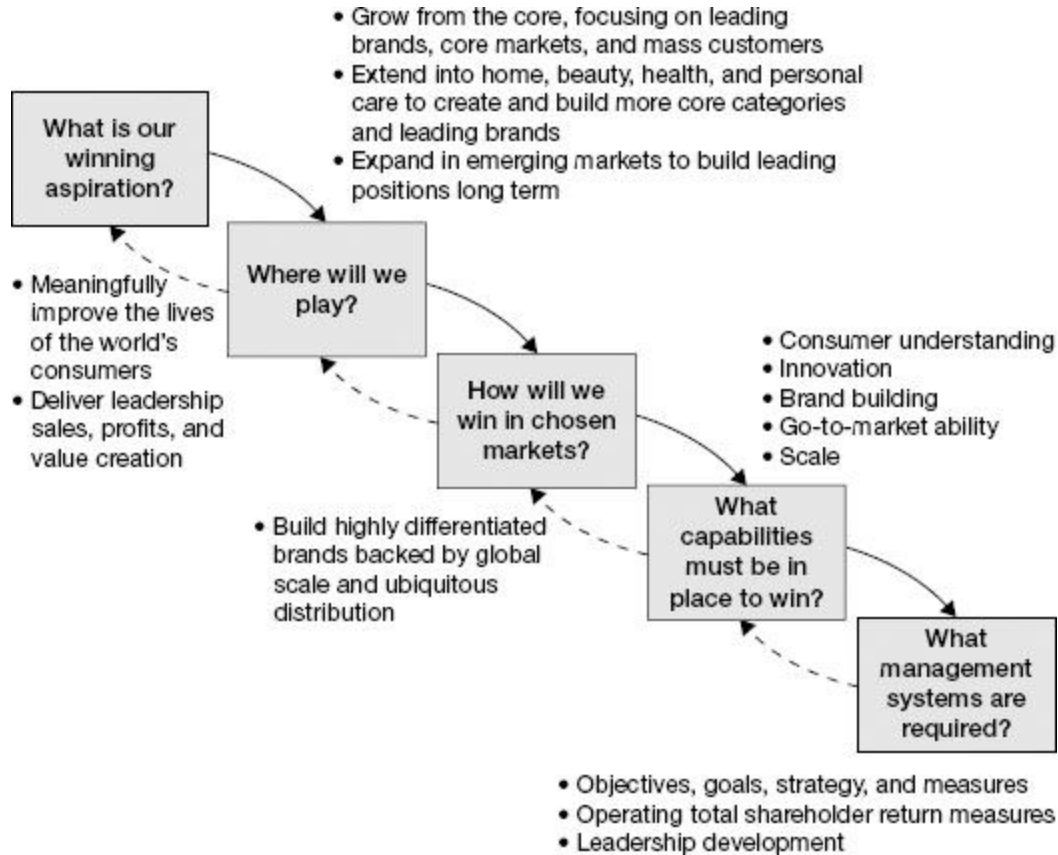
• Grow from the core, focusing on leading brands, core markets, and mass customers
• Extend into home, beauty, health, and personal care to create and build more core categories and leading brands
• Expand in emerging markets to build leading positions long term

What is our winning aspiration?

• Meaningfully improve the lives of the world's consumers
• Deliver leadership sales, profits, and value creation

Where will we play?

How will we win in chosen markets?

• Consumer understanding
• Innovation
• Brand building
• Go-to-market ability
• Scale

• Build highly differentiated brands backed by global scale and ubiquitous distribution

What capabilities must be in place to win?

What management systems are required?

• Objectives, goals, strategy, and measures
• Operating total shareholder return measures
• Leadership development